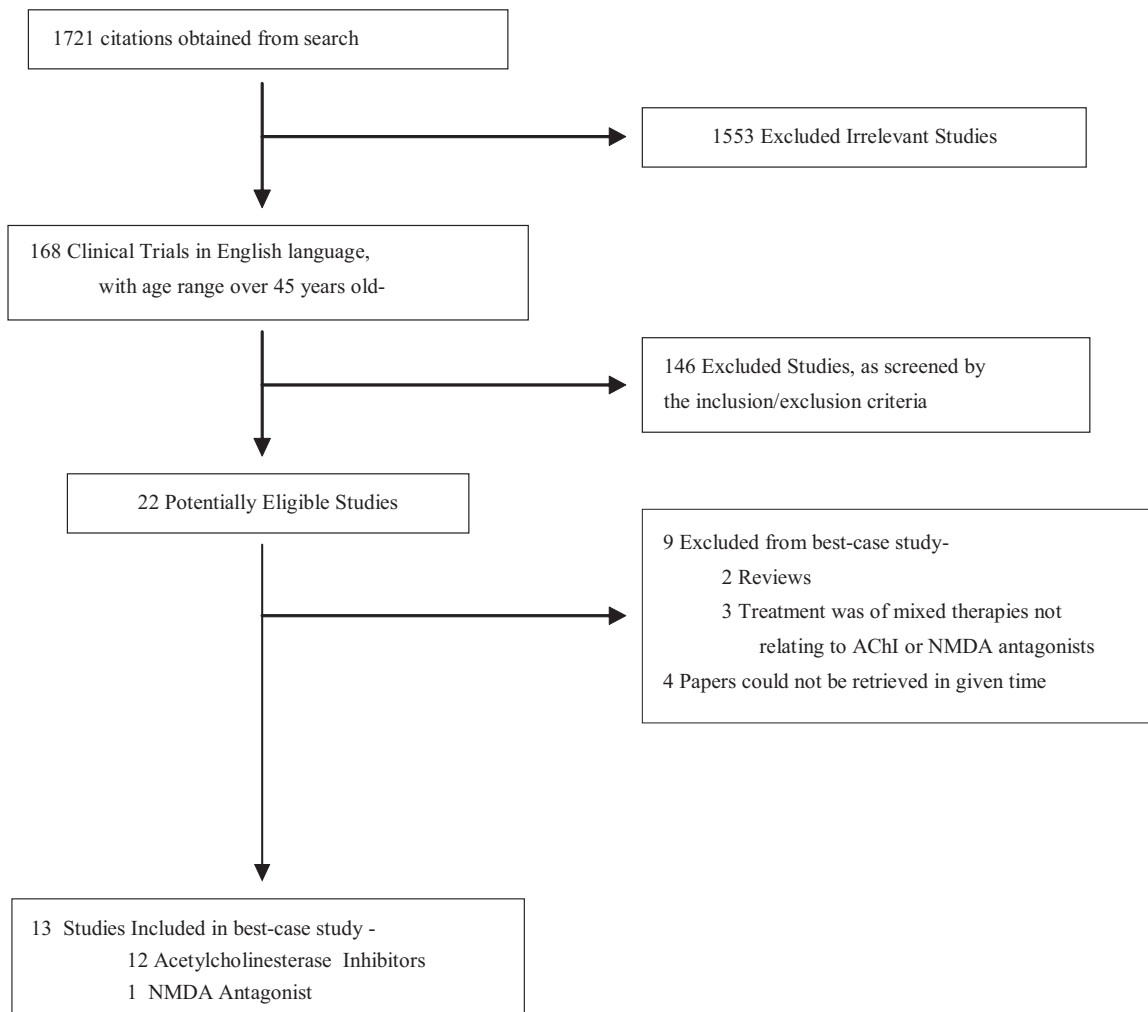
1721 citations obtained from search

1553 Excluded Irrelevant Studies

168 Clinical Trials in English language, with age range over 45 years old-

146 Excluded Studies, as screened by the inclusion/exclusion criteria

22 Potentially Eligible Studies

9 Excluded from best-case study-
2 Reviews
3 Treatment was of mixed therapies not relating to AChI or NMDA antagonists
4 Papers could not be retrieved in given time

13 Studies Included in best-case study -
12 Acetylcholinesterase Inhibitors
1 NMDA Antagonist